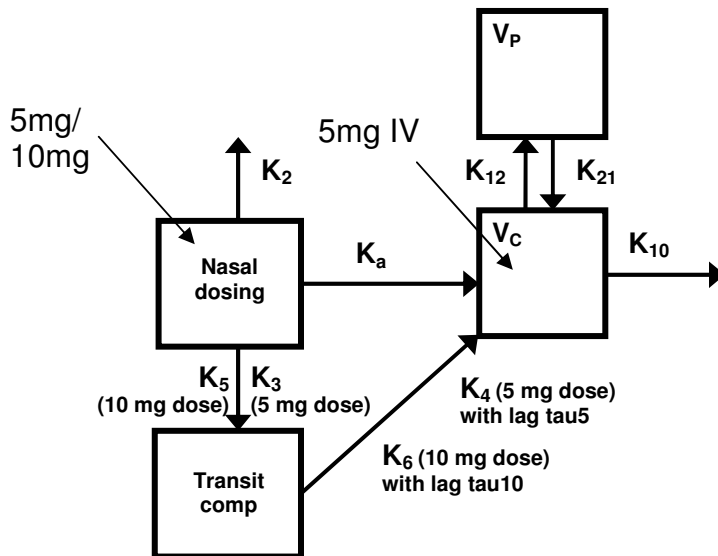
$V_P$

5mg/ 10mg

5mg IV

$K_2$

$K_{12}$

$K_{21}$

$V_C$

$K_{10}$

Nasal dosing

$K_a$

$K_5$ (10 mg dose)

$K_3$ (5 mg dose)

$K_4$ (5 mg dose) with lag tau5

Transit comp

$K_6$ (10 mg dose) with lag tau10